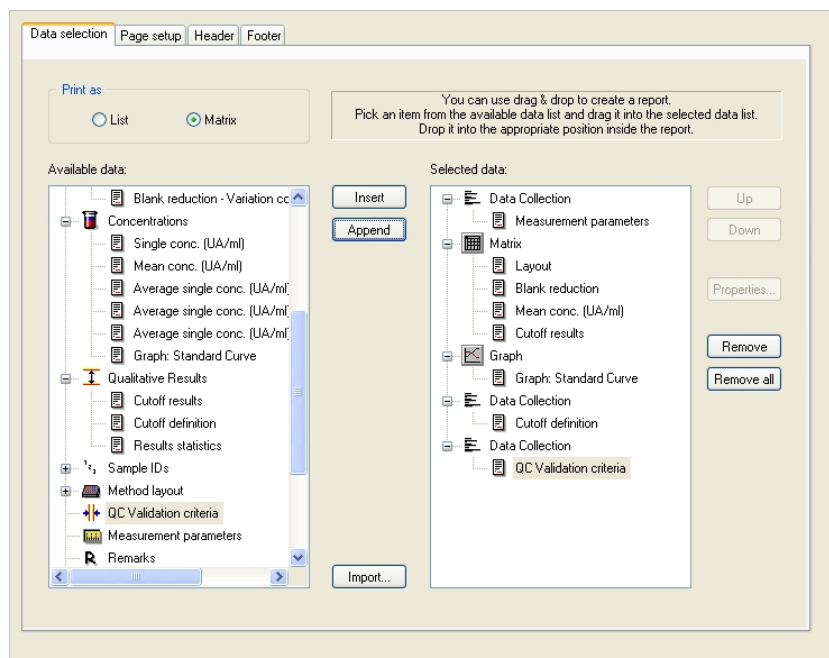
Data selection | Page setup | Header | Footer

Print as
List
Matrix

You can use drag & drop to create a report.
Pick an item from the available data list and drag it into the selected data list.
Drop it into the appropriate position inside the report.

Available data:
Blank reduction - Variation cc
Concentrations
Single conc. (UA/ml)
Mean conc. (UA/ml)
Average single conc. (UA/ml
Average single conc. (UA/ml
Average single conc. (UA/ml
Graph: Standard Curve
Qualitative Results
Cutoff results
Cutoff definition
Results statistics
Sample IDs
Method layout
QC Validation criteria
Measurement parameters
Remarks

Insert
Append
Import...

Selected data:
Data Collection
Measurement parameters
Matrix
Layout
Blank reduction
Mean conc. (UA/ml)
Cutoff results
Graph
Graph: Standard Curve
Data Collection
Cutoff definition
Data Collection
QC Validation criteria

Up
Down
Properties...
Remove
Remove all